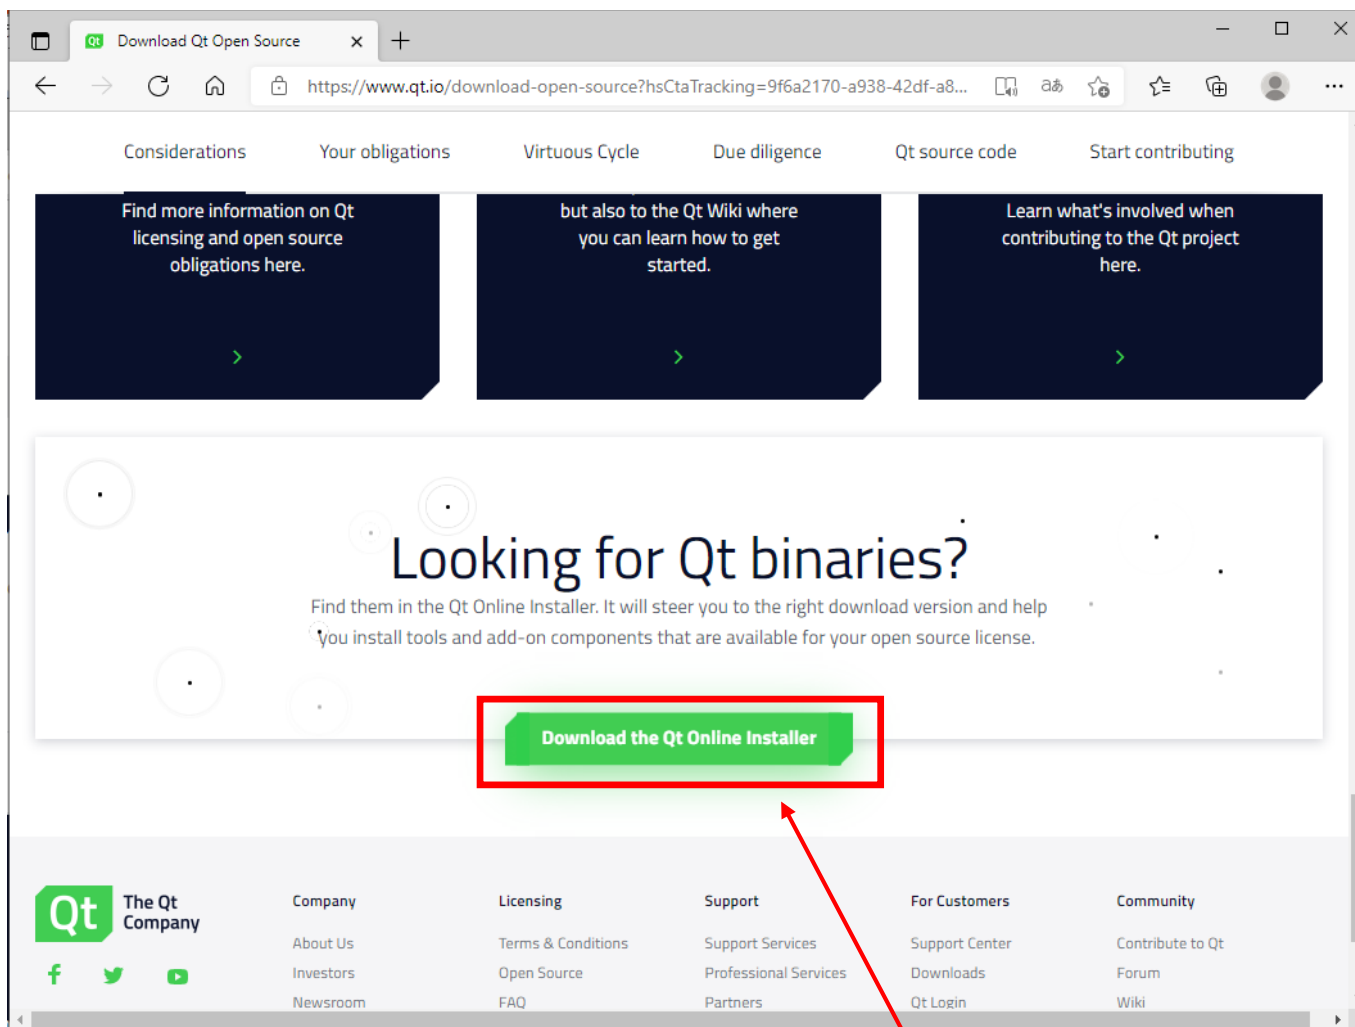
Qt Download Qt Open Source ×

https://www.qt.io/download-open-source?hsCtaTracking=9f6a2170-a938-42df-a8...

Considerations Your obligations Virtuous Cycle Due diligence Qt source code Start contributing

Find more information on Qt licensing and open source obligations here.

but also to the Qt Wiki where you can learn how to get started.

Learn what's involved when contributing to the Qt project here.

Looking for Qt binaries?

Find them in the Qt Online Installer. It will steer you to the right download version and help you install tools and add-on components that are available for your open source license.

Download the Qt Online Installer

Qt The Qt Company

Company
About Us
Investors
Newsroom

Licensing
Terms & Conditions
Open Source
FAQ

Support
Support Services
Professional Services
Partners

For Customers
Support Center
Downloads
Qt Login

Community
Contribute to Qt
Forum
Wiki